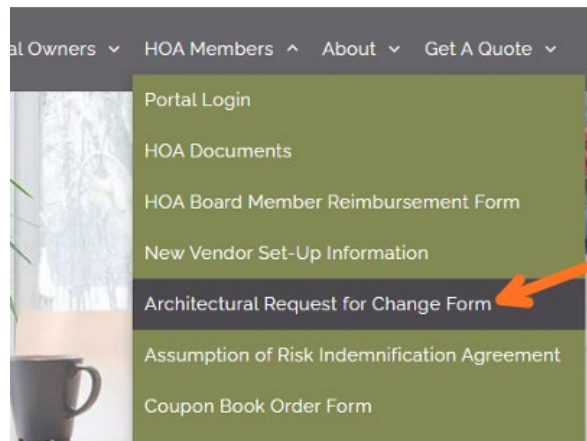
al Owners ⌄ HOA Members ^ About ⌄ Get A Quote ⌄

Portal Login

HOA Documents

HOA Board Member Reimbursement Form

New Vendor Set-Up Information

Architectural Request for Change Form

Assumption of Risk Indemnification Agreement

Coupon Book Order Form